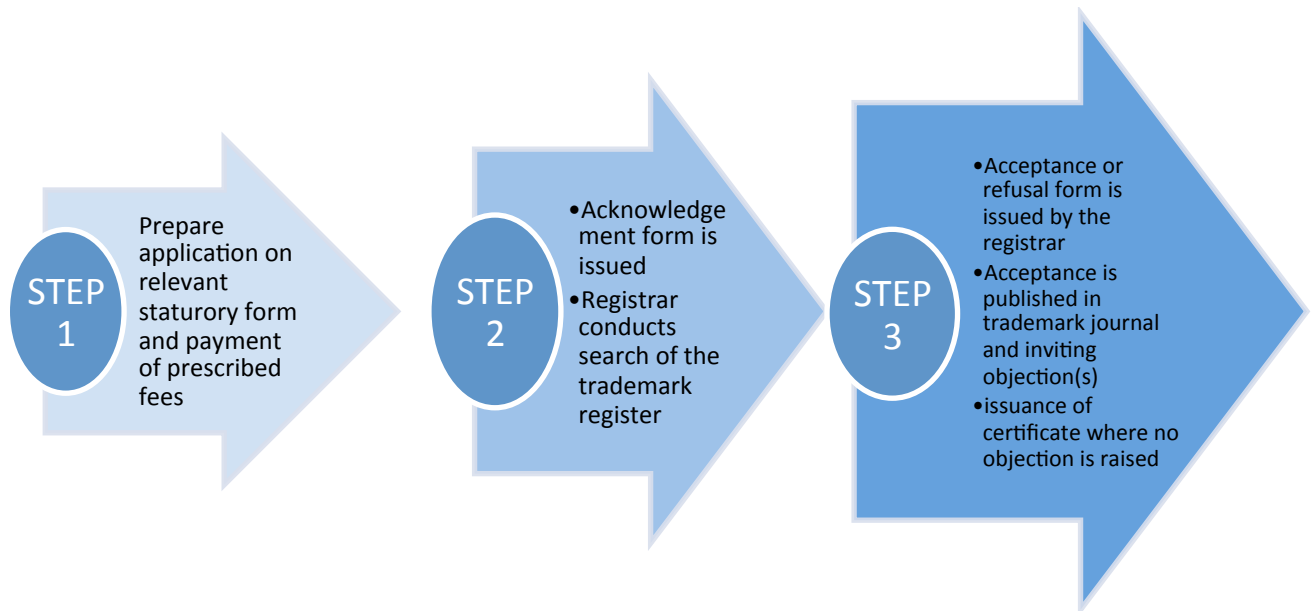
STEP 1

Prepare application on relevant staturory form and payment of prescribed fees

STEP 2

•Acknowledgement form is issued
•Registrar conducts search of the trademark register

STEP 3

•Acceptance or refusal form is issued by the registrar
•Acceptance is published in trademark journal and inviting objection(s)
•issuance of certificate where no objection is raised